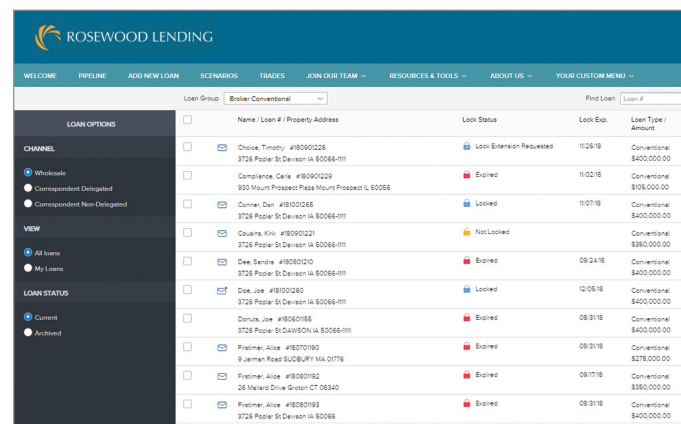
ROSEWOOD LENDING

WELCOME PIPELINE ADD NEW LOAN SCENARIOS TRADES JOIN OUR TEAM RESOURCES & TOOLS ABOUT US YOUR CUSTOM MENU

Loan Group Broker Conventional Find Loan Loan #

LOAN OPTIONS

CHANNEL

Wholesale
Correspondent Delegated
Correspondent Non-Delegated

VIEW

All loans
My Loans

LOAN STATUS

Current
Archived

| | | Name / Loan # / Property Address | Lock Status | Lock Exp. | Loan Type / Amount |
|---|---|---|---|---|---|
| | | Choice, Timothy #180901226 3726 Poplar St Dawson IA 50066-1111 | Lock Extension Requested | 11/26/18 | Conventional $400,000.00 |
| | | Compliance, Carla #180901229 930 Mount Prospect Plaza Mount Prospect IL 60056 | Expired | 11/02/18 | Conventional $105,000.00 |
| | | Conner, Dan #181001265 3726 Poplar St Dawson IA 50066-1111 | Locked | 11/07/18 | Conventional $400,000.00 |
| | | Cousins, Kirk #180901221 3726 Poplar St Dawson IA 50066-1111 | Not Locked | | Conventional $350,000.00 |
| | | Dee, Sandra #180801210 3726 Poplar St Dawson IA 50066-1111 | Expired | 09/24/18 | Conventional $400,000.00 |
| | | Doe, Joe #181001260 3726 Poplar St Dawson IA 50066-1111 | Locked | 12/05/18 | Conventional $400,000.00 |
| | | Donuts, Joe #180601155 3726 Poplar St DAWSON IA 50066-1111 | Expired | 08/31/18 | Conventional $400,000.00 |
| | | Firstimer, Alice #180701190 9 Jarman Road SUDBURY MA 01776 | Expired | 08/31/18 | Conventional $275,000.00 |
| | | Firstimer, Alice #180801192 26 Mallard Drive Groton CT 06340 | Expired | 09/17/18 | Conventional $350,000.00 |
| | | Firstimer, Alice #180801193 3726 Poplar St Dawson IA 50066 | Expired | 08/31/18 | Conventional $400,000.00 |